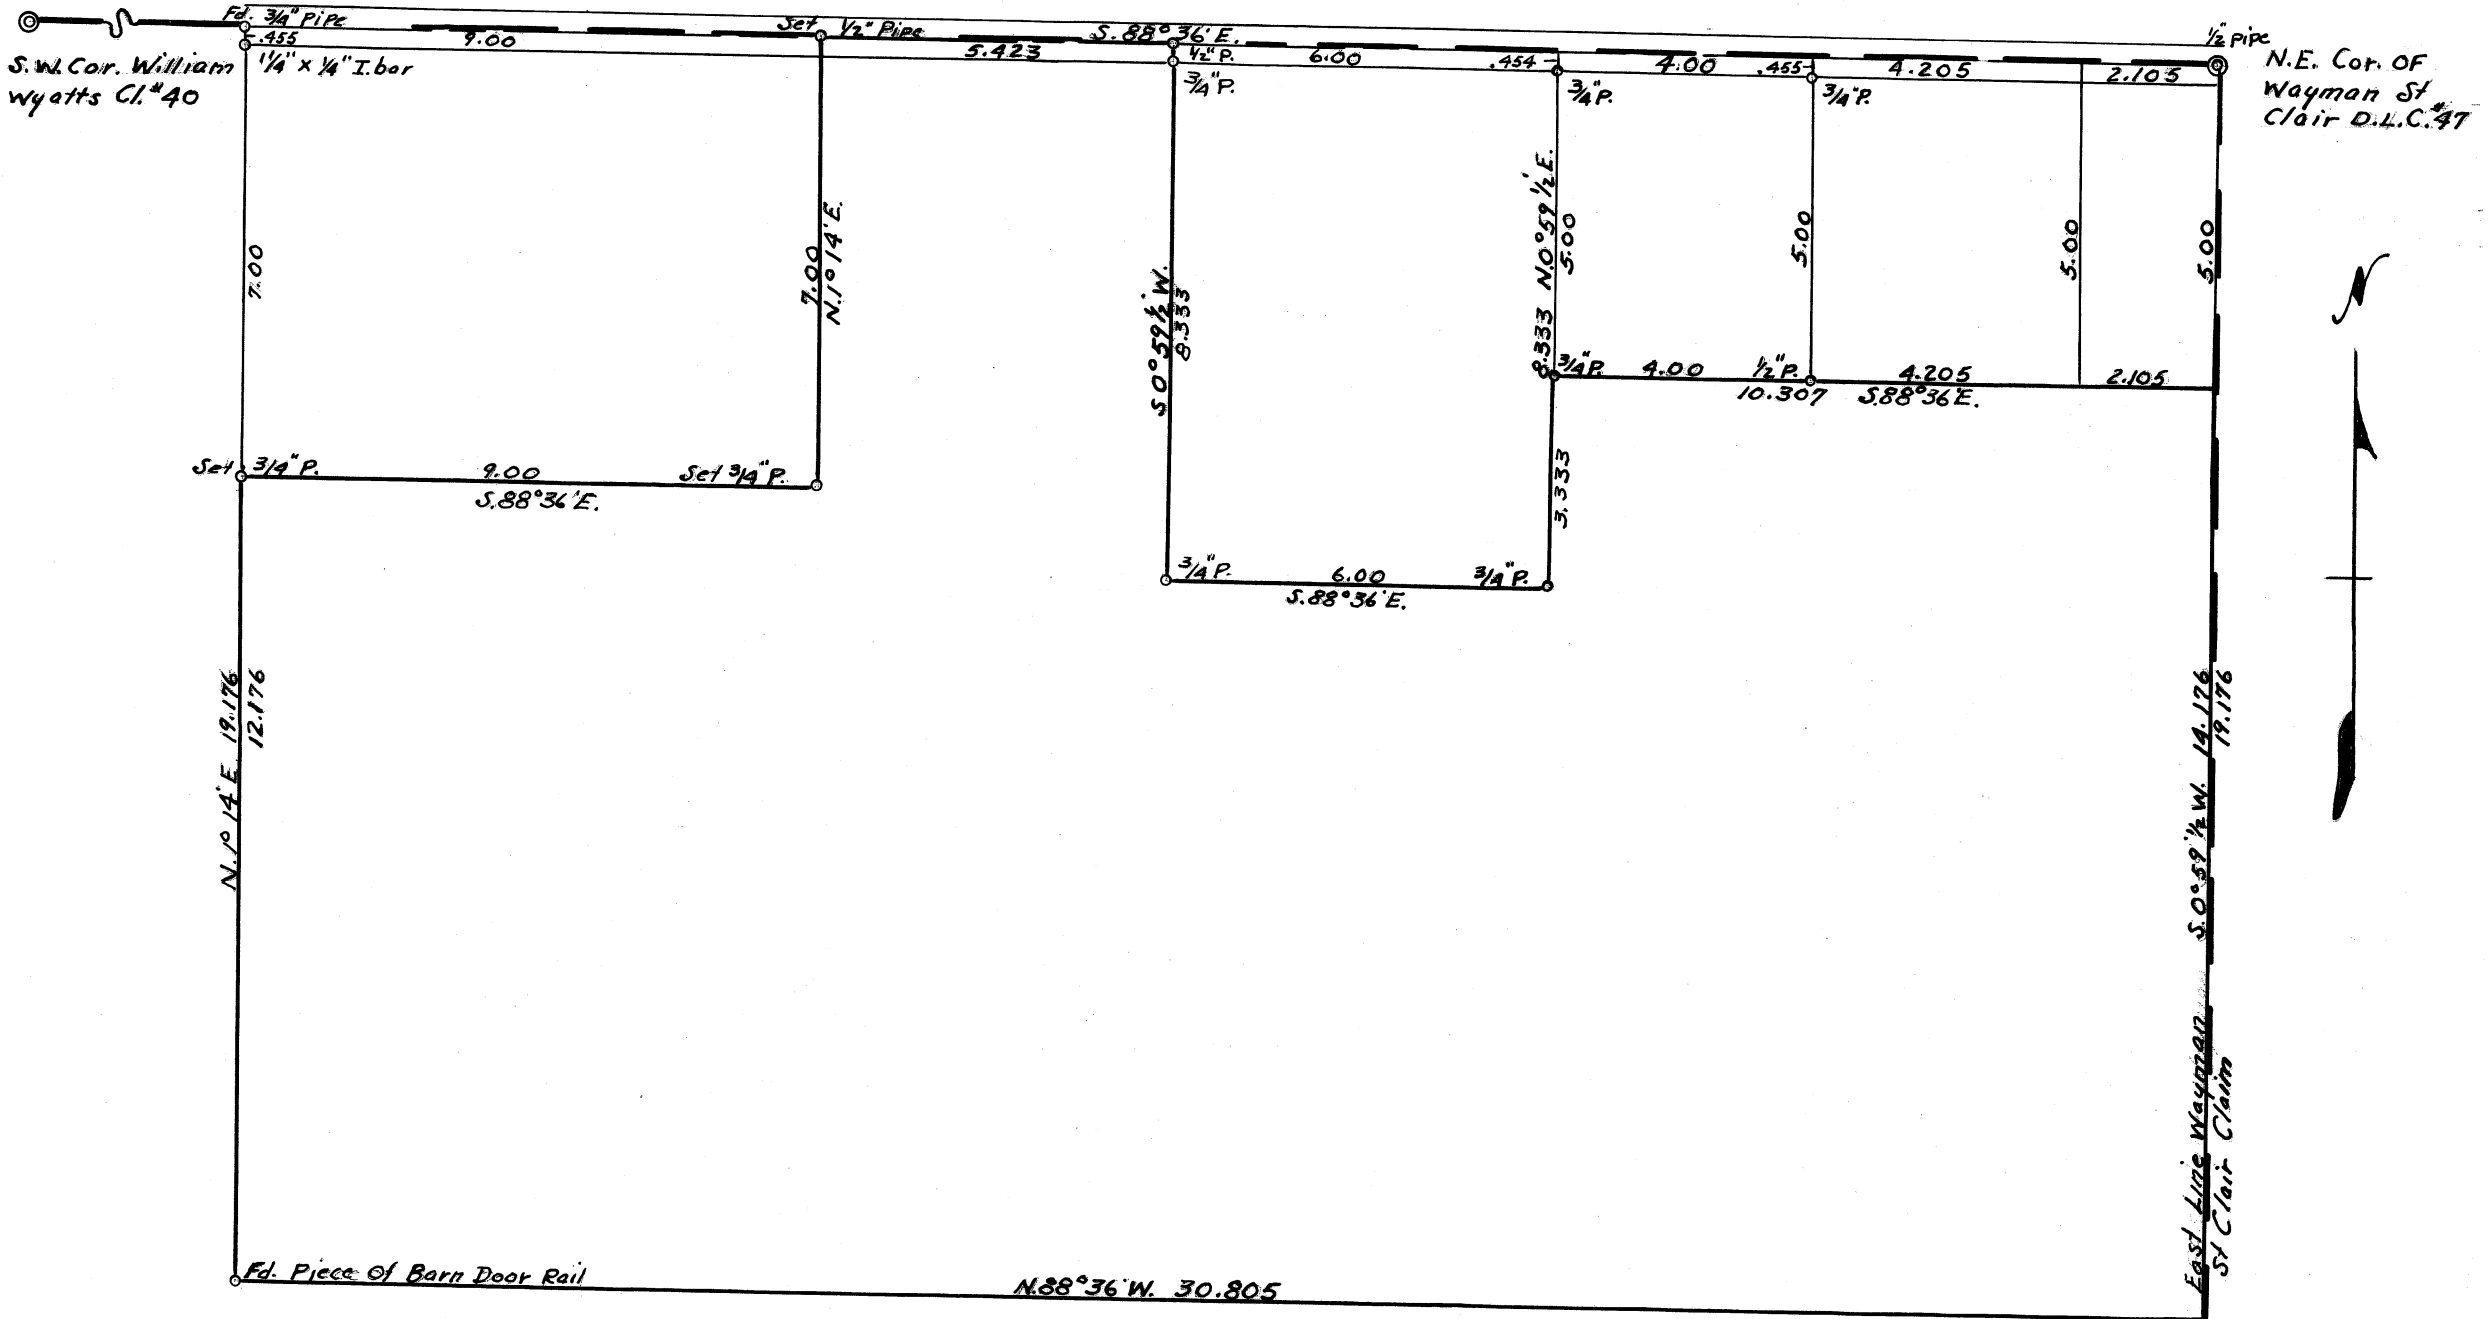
Fd. 3/4" Pipe
Set 1/2" Pipe
S. 88°36' E.
1/2" Pipe
S.W. Cor. William Wyatts Cl. #40
.455
9.00
1 1/4" x 1/4" I. bar
5.423
1/2" P.
6.00
.454
4.00
.455
4.205
2.105
N.E. Cor. OF Wayman St Clair D.L.C. #47
3/4" P.
3/4" P.
3/4" P.
7.00
7.00
N. 1° 14' E.
S. 0° 59 1/2' W.
8.333
N. 0° 59 1/2' E.
5.00
5.00
5.00
5.00
8.333
3/4" P.
4.00
1/2" P.
10.307
4.205
S. 88° 36' E.
2.105
Set 3/4" P.
9.00
Set 3/4" P.
S. 88° 36' E.
3.333
3/4" P.
6.00
3/4" P.
S. 88° 36' E.
N. 1° 14' E. 19.176
12.176
S. 0° 59 1/2' W. 14.176
19.176
East Line Wayman St Clair Claim
Fd. Piece of Barn Door Rail
N. 88° 36' W. 30.805